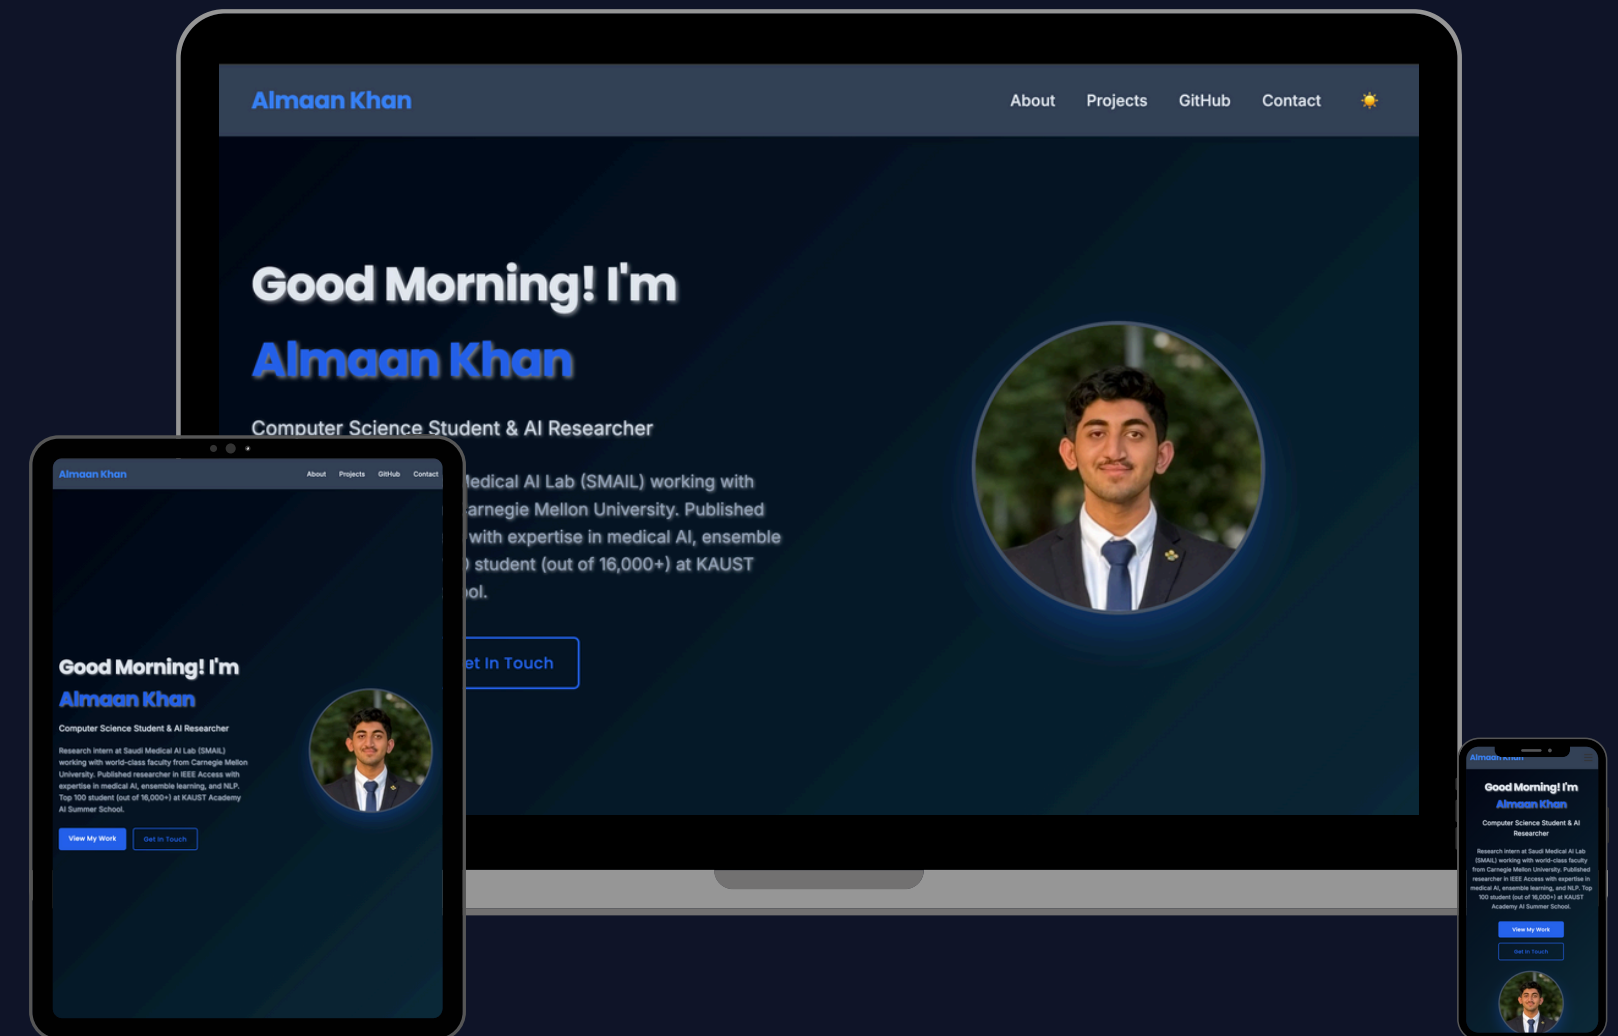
Almaan Khan

About Projects GitHub Contact

Good Morning! I'm
Almaan Khan

Computer Science Student & AI Researcher

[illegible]edical AI Lab (SMAIL) working with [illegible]arnegie Mellon University. Published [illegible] with expertise in medical AI, ensemble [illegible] student (out of 16,000+) at KAUST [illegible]ol.

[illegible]et In Touch

Almaan Khan

About Projects GitHub Contact

Good Morning! I'm
Almaan Khan

Computer Science Student & AI Researcher

Research intern at Saudi Medical AI Lab (SMAIL) working with world-class faculty from Carnegie Mellon University. Published researcher in IEEE Access with expertise in medical AI, ensemble learning, and NLP. Top 100 student (out of 16,000+) at KAUST Academy AI Summer School.

View My Work
Get In Touch

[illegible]

Good Morning! I'm
Almaan Khan

Computer Science Student & AI Researcher

Research intern at Saudi Medical AI Lab (SMAIL) working with world-class faculty from Carnegie Mellon University. Published researcher in IEEE Access with expertise in medical AI, ensemble learning, and NLP. Top 100 student (out of 16,000+) at KAUST Academy AI Summer School.

View My Work
Get In Touch